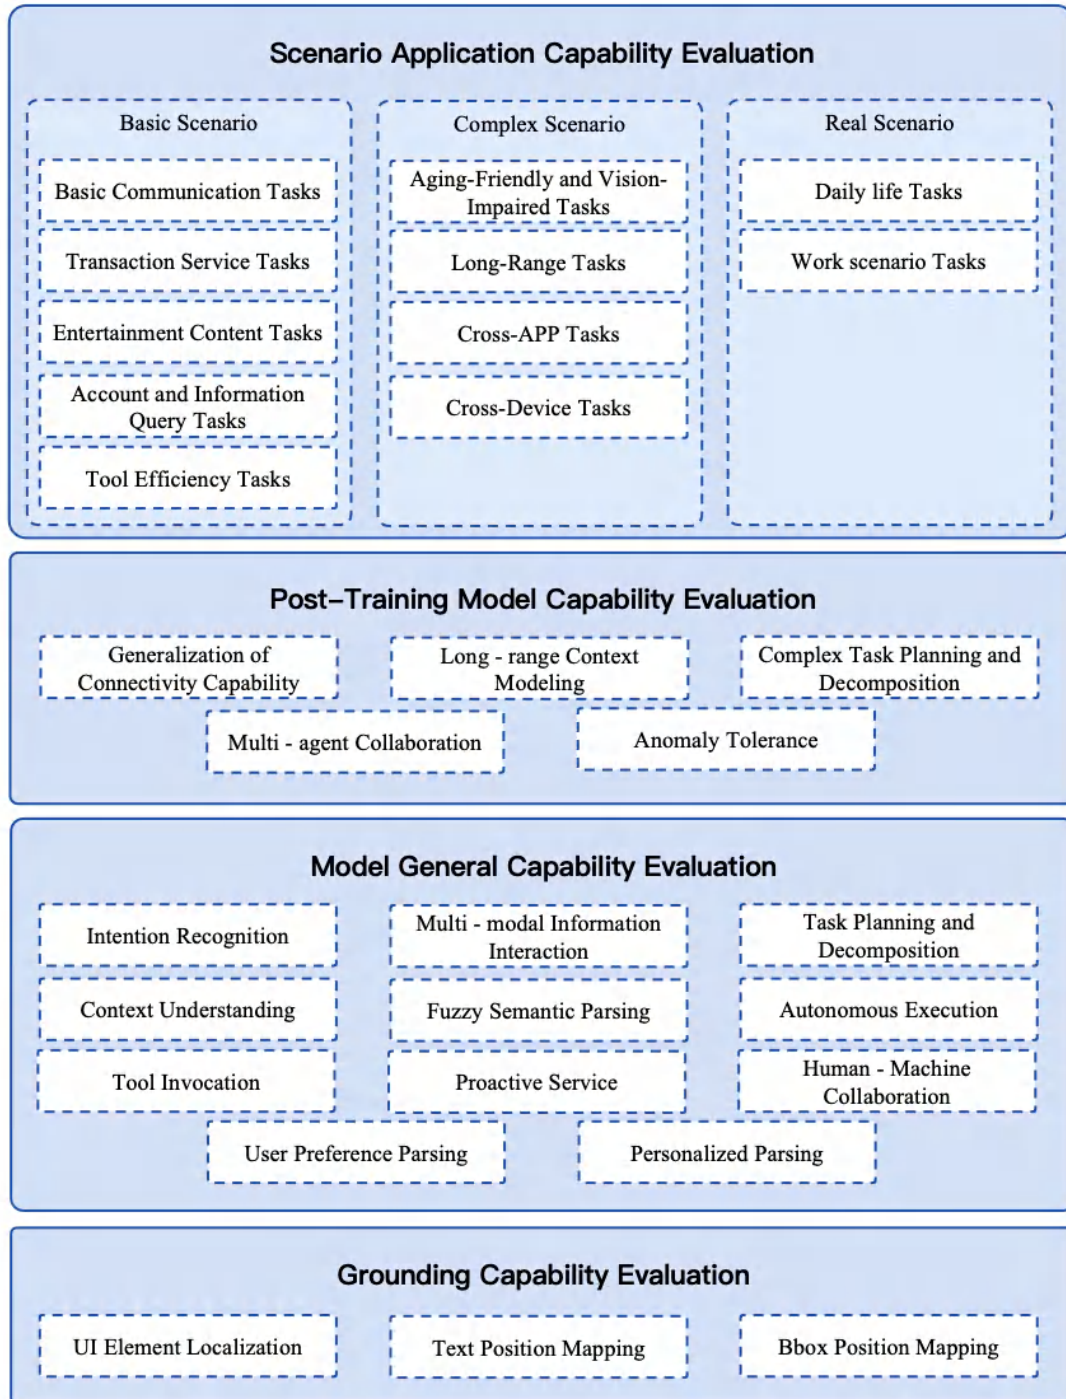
Scenario Application Capability Evaluation

Basic Scenario

Basic Communication Tasks

Transaction Service Tasks

Entertainment Content Tasks

Account and Information Query Tasks

Tool Efficiency Tasks

Complex Scenario

Aging-Friendly and Vision-Impaired Tasks

Long-Range Tasks

Cross-APP Tasks

Cross-Device Tasks

Real Scenario

Daily life Tasks

Work scenario Tasks

Post–Training Model Capability Evaluation

Generalization of Connectivity Capability

Long - range Context Modeling

Complex Task Planning and Decomposition

Multi - agent Collaboration

Anomaly Tolerance

Model General Capability Evaluation

Intention Recognition

Multi - modal Information Interaction

Task Planning and Decomposition

Context Understanding

Fuzzy Semantic Parsing

Autonomous Execution

Tool Invocation

Proactive Service

Human - Machine Collaboration

User Preference Parsing

Personalized Parsing

Grounding Capability Evaluation

UI Element Localization

Text Position Mapping

Bbox Position Mapping